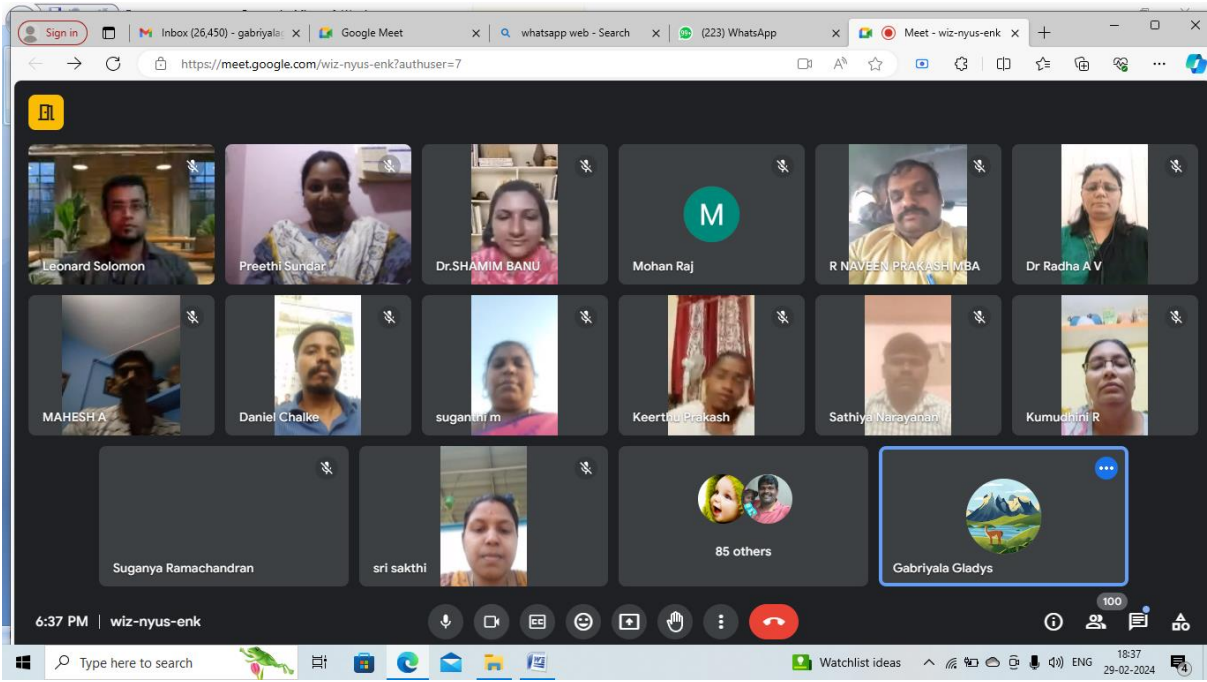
Sign in

Inbox (26,450) - gabriyala

Google Meet

whatsapp web - Search

(223) WhatsApp

Meet - wiz-nyus-enk

https://meet.google.com/wiz-nyus-enk?authuser=7

Leonard Solomon

Preethi Sundar

Dr.SHAMIM BANU

M

Mohan Raj

R NAVEEN PRAKASH MBA

Dr Radha A V

MAHESH A

Daniel Chalke

suganthi m

Keerthu Prakash

Sathiya Narayanan

Kumudhini R

Suganya Ramachandran

sri sakthi

85 others

Gabriyala Gladys

6:37 PM | wiz-nyus-enk

100

Type here to search

Watchlist ideas

ENG

18:37
29-02-2024